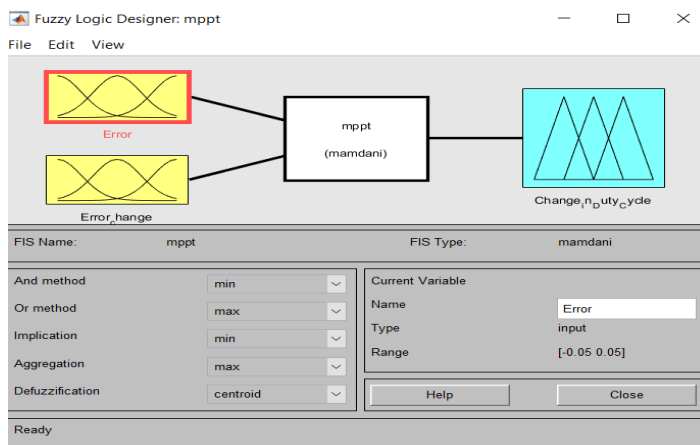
Fuzzy Logic Designer: mppt

File Edit View

Error

Error$_{C}$hange

mppt

(mamdani)

Change$_{i}$n$_{D}$uty$_{C}$ycle

FIS Name: mppt

FIS Type: mamdani

And method min

Or method max

Implication min

Aggregation max

Defuzzification centroid

Current Variable

Name Error

Type input

Range [-0.05 0.05]

Help

Close

Ready